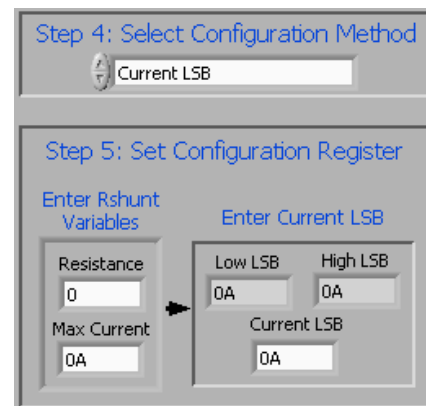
Step 4: Select Configuration Method

Current LSB

Step 5: Set Configuration Register

Enter Rshunt Variables

Resistance

0

Max Current

0A

Enter Current LSB

Low LSB

0A

High LSB

0A

Current LSB

0A